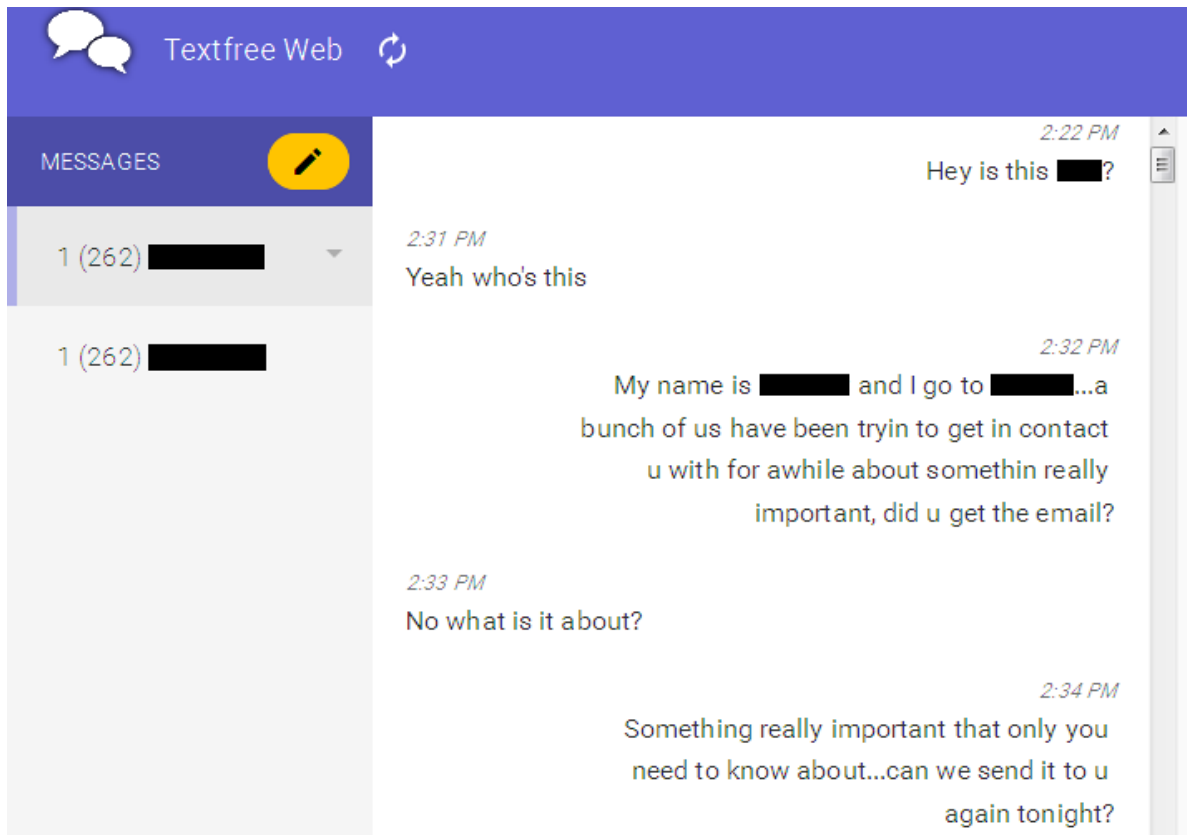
Textfree Web

MESSAGES

1 (262) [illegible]

1 (262) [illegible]

2:22 PM
Hey is this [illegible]?

2:31 PM
Yeah who's this

2:32 PM
My name is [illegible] and I go to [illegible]...a bunch of us have been tryin to get in contact u with for awhile about somethin really important, did u get the email?

2:33 PM
No what is it about?

2:34 PM
Something really important that only you need to know about...can we send it to u again tonight?